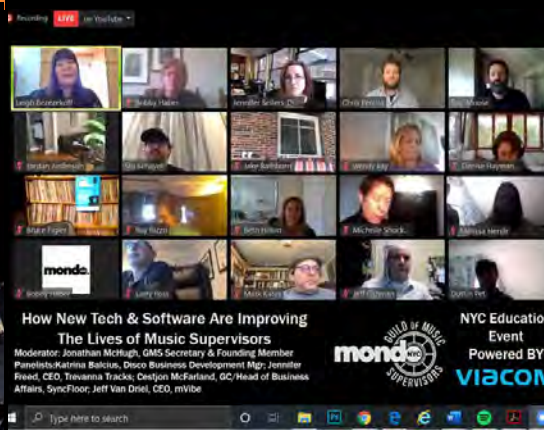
Recording LIVE on YouTube

Leigh Brezenkoff
Bobby Haber
Jennifer Sellers D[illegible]
Chris Pierce
Eric Moore
Jordan Anderson
Stu Schuyler
Jake Rathbone
Wendy Kay
Denise Hayman
Bruce Fogler
Ray Rizzo
Beth Hilton
Michelle Shock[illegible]
Melissa Hende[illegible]
mondo.
Bobby Haber
Larry Ross
Mark Kallis
Jeff Cizewski
Dustin Pet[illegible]

How New Tech & Software Are Improving The Lives of Music Supervisors
Moderator: Jonathan McHugh, GMS Secretary & Founding Member
Panelists: Katrina Balcius, Disco Business Development Mgr; Jennifer Freed, CEO, Trevanna Tracks; Destjon McFarland, GC/Head of Business Affairs, SyncFloor; Jeff Van Driel, CEO, mVibe

mondo NYC
GUILD OF MUSIC SUPERVISORS

NYC Education Event
Powered BY
VIACOM

Type here to search